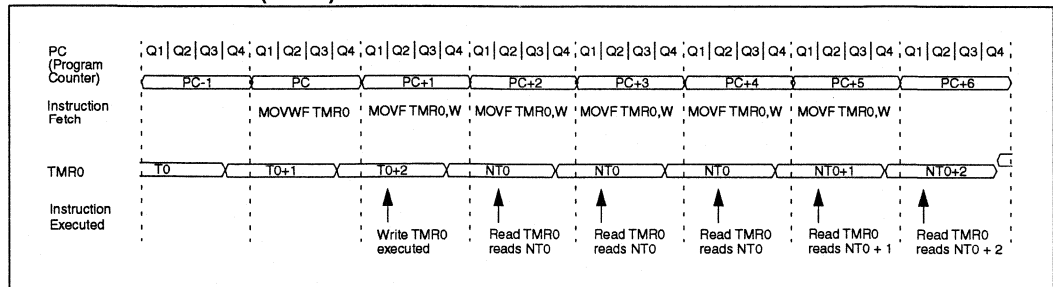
(cont.)

PC (Program Counter)

Q1 | Q2 | Q3 | Q4 | Q1 | Q2 | Q3 | Q4 | Q1 | Q2 | Q3 | Q4 | Q1 | Q2 | Q3 | Q4 | Q1 | Q2 | Q3 | Q4 | Q1 | Q2 | Q3 | Q4 | Q1 | Q2 | Q3 | Q4 | Q1 | Q2 | Q3 | Q4

PC-1 | PC | PC+1 | PC+2 | PC+3 | PC+4 | PC+5 | PC+6

Instruction Fetch

MOVWF TMR0 | MOVF TMR0,W | MOVF TMR0,W | MOVF TMR0,W | MOVF TMR0,W | MOVF TMR0,W

TMR0

T0 | T0+1 | T0+2 | NT0 | NT0 | NT0 | NT0+1 | NT0+2

Instruction Executed

Write TMR0 executed | Read TMR0 reads NT0 | Read TMR0 reads NT0 | Read TMR0 reads NT0 | Read TMR0 reads NT0 + 1 | Read TMR0 reads NT0 + 2